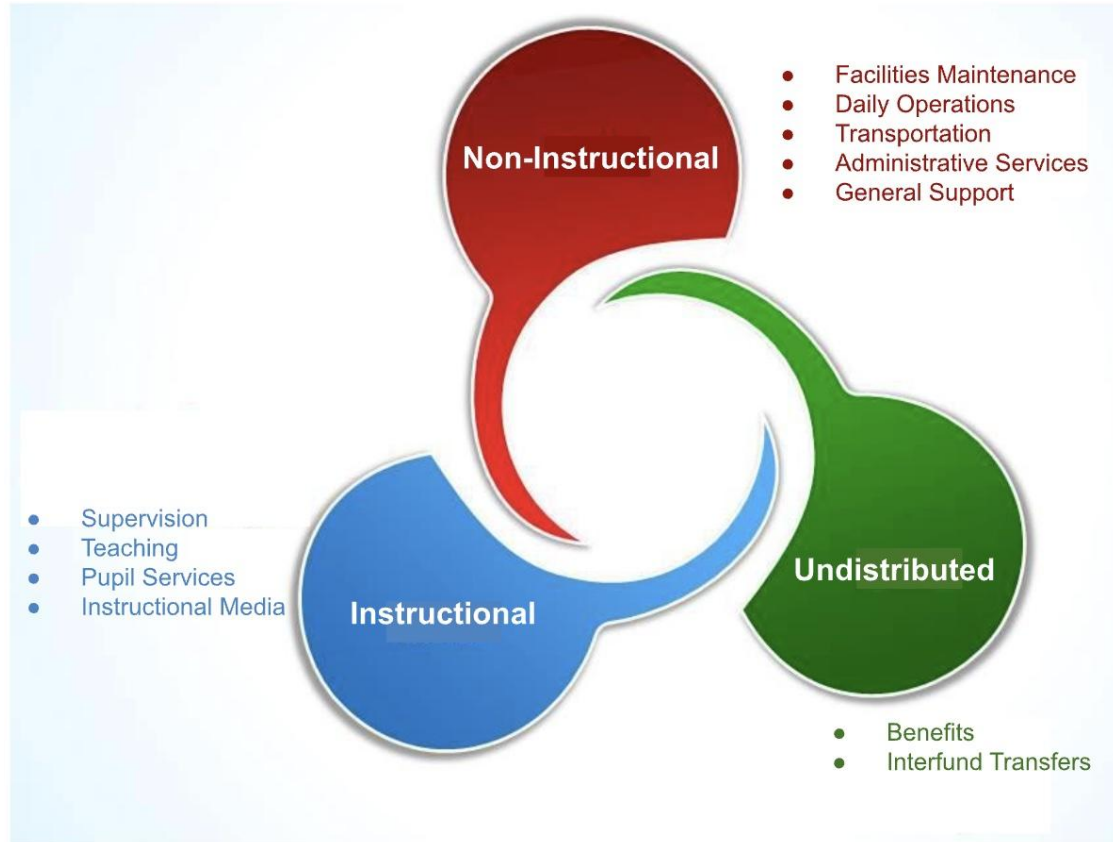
Non-Instructional

- Facilities Maintenance
- Daily Operations
- Transportation
- Administrative Services
- General Support

- Supervision
- Teaching
- Pupil Services
- Instructional Media

Instructional

Undistributed

- Benefits
- Interfund Transfers